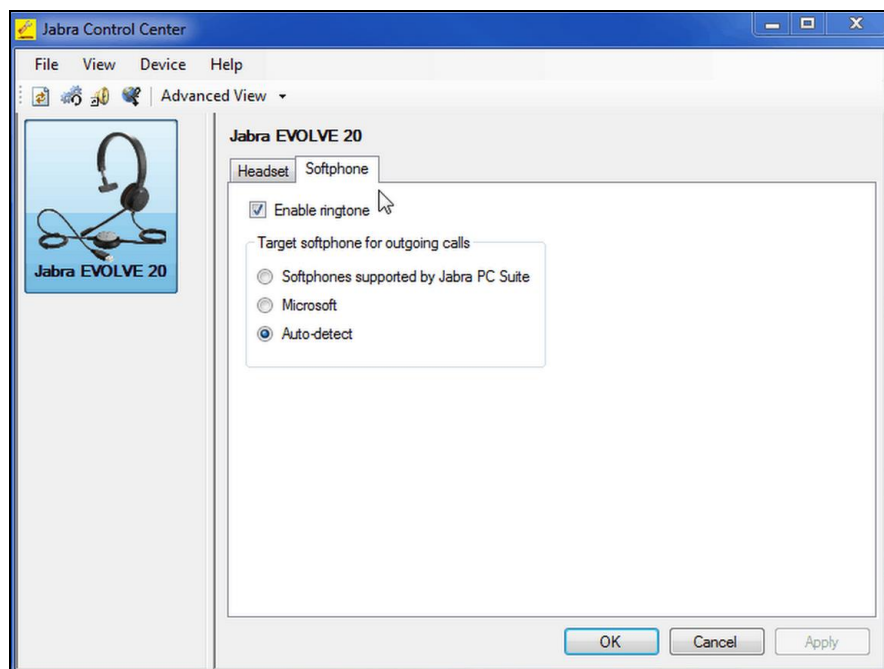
Jabra Control Center

File View Device Help

Advanced View

Jabra EVOLVE 20

Jabra EVOLVE 20

Headset Softphone

Enable ringtone

Target softphone for outgoing calls

Softphones supported by Jabra PC Suite

Microsoft

Auto-detect

OK Cancel Apply